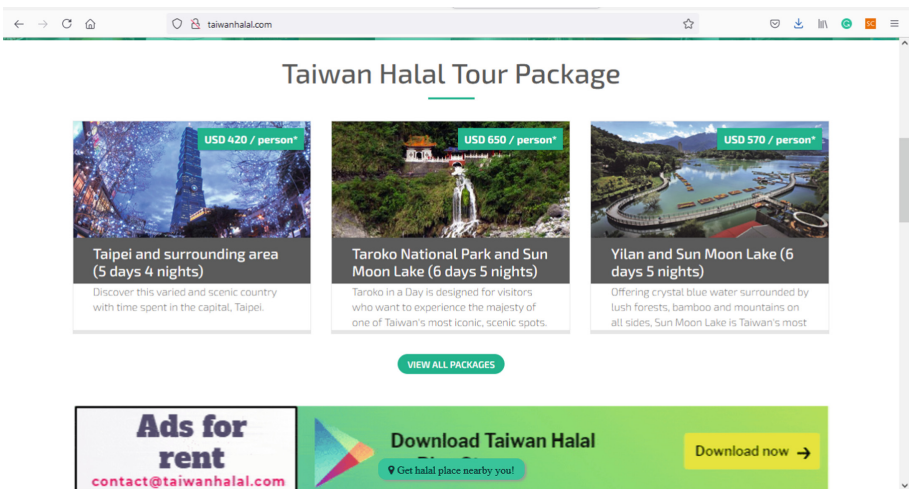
taiwanhalal.com

Taiwan Halal Tour Package

USD 420 / person*

Taipei and surrounding area (5 days 4 nights)

Discover this varied and scenic country with time spent in the capital, Taipei.

USD 650 / person*

Taroko National Park and Sun Moon Lake (6 days 5 nights)

Taroko in a Day is designed for visitors who want to experience the majesty of one of Taiwan's most iconic, scenic spots.

USD 570 / person*

Yilan and Sun Moon Lake (6 days 5 nights)

Offering crystal blue water surrounded by lush forests, bamboo and mountains on all sides, Sun Moon Lake is Taiwan's most

VIEW ALL PACKAGES

Ads for rent

contact@taiwanhalal.com

Download Taiwan Halal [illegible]

Get halal place nearby you!

Download now